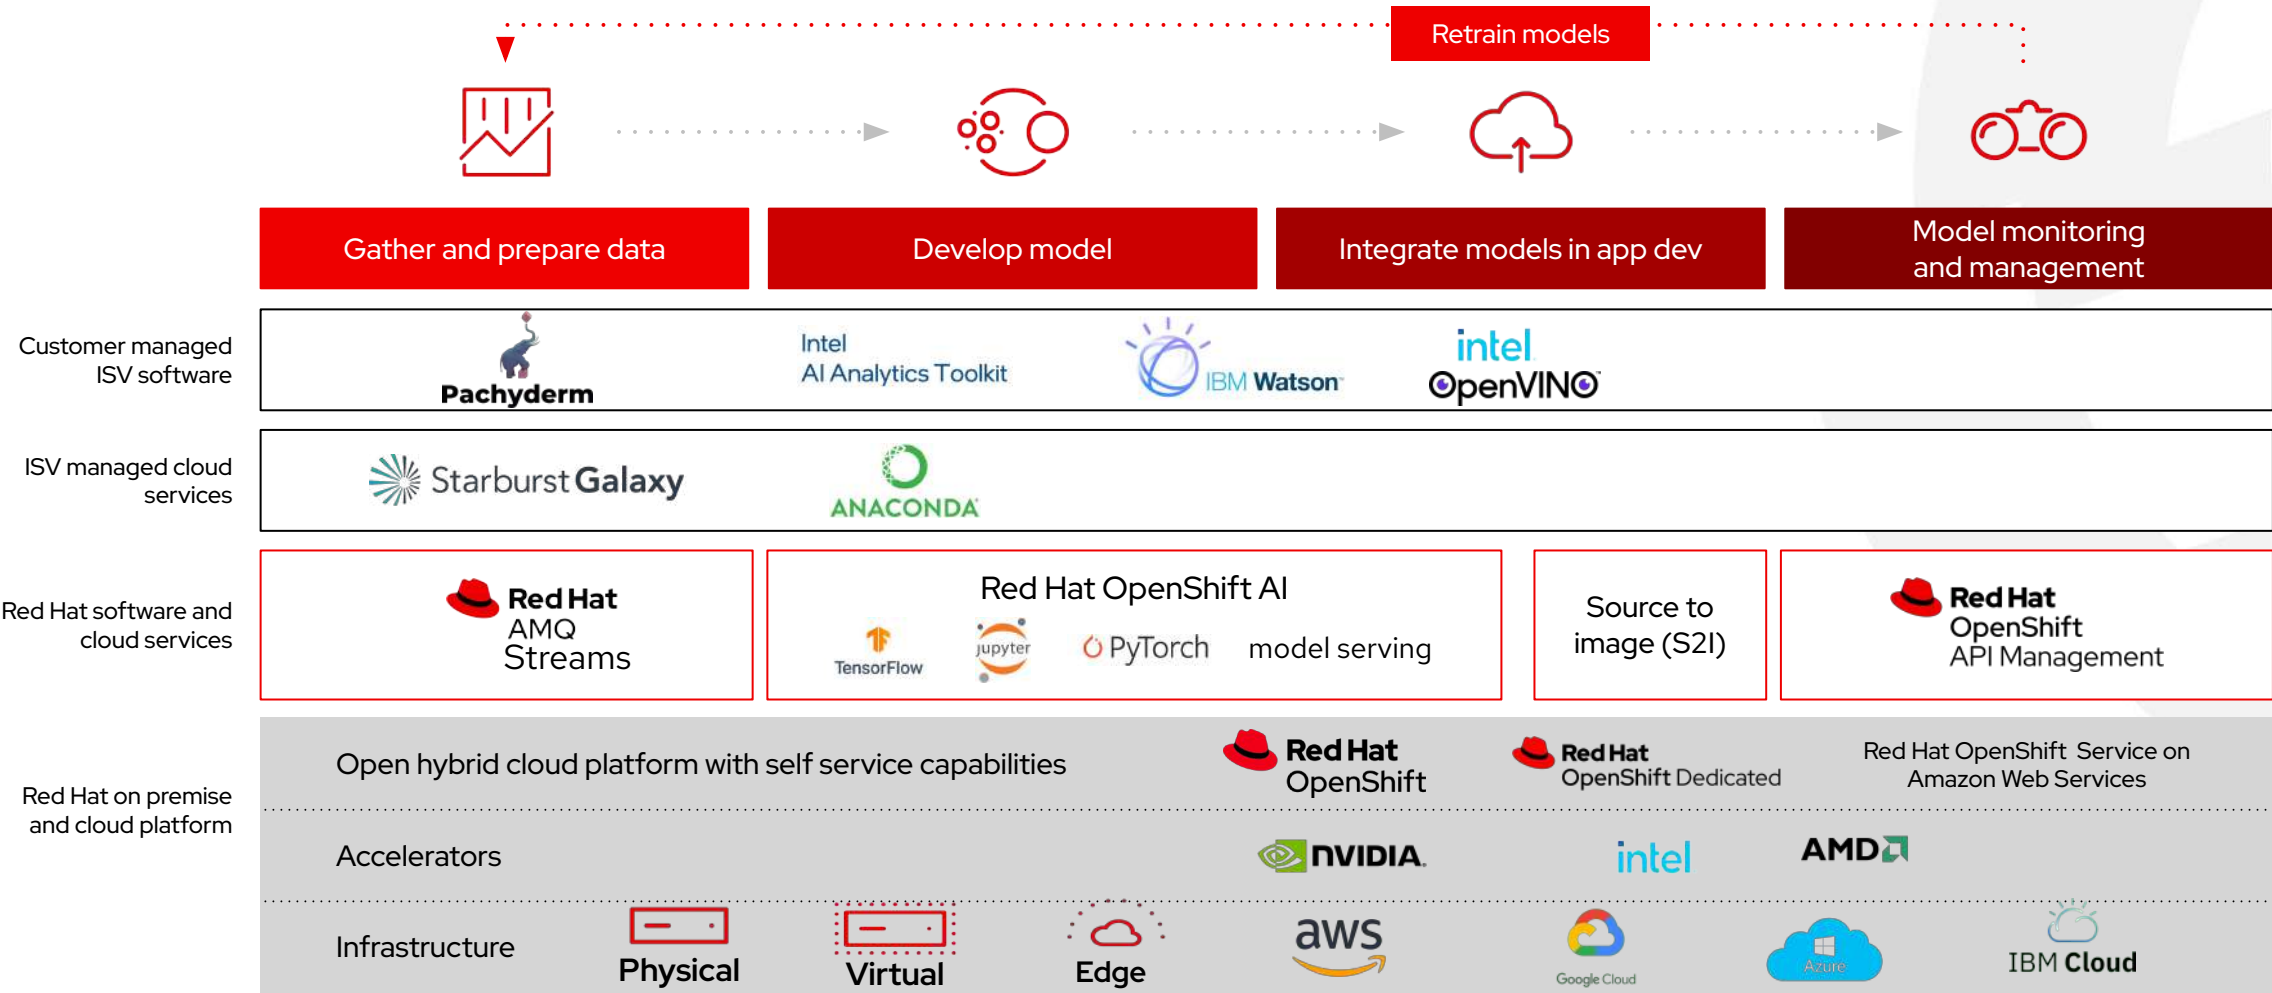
Retrain models

Gather and prepare data

Develop model

Integrate models in app dev

Model monitoring and management

Customer managed ISV software

Pachyderm

Intel AI Analytics Toolkit

IBM Watson

intel OpenVINO

ISV managed cloud services

Starburst Galaxy

ANACONDA

Red Hat software and cloud services

Red Hat AMQ Streams

Red Hat OpenShift AI

TensorFlow

jupyter

PyTorch

model serving

Source to image (S2I)

Red Hat OpenShift API Management

Red Hat on premise and cloud platform

Open hybrid cloud platform with self service capabilities

Red Hat OpenShift

Red Hat OpenShift Dedicated

Red Hat OpenShift Service on Amazon Web Services

Accelerators

NVIDIA.

intel

AMD

Infrastructure

Physical

Virtual

Edge

aws

Google Cloud

Azure

IBM Cloud